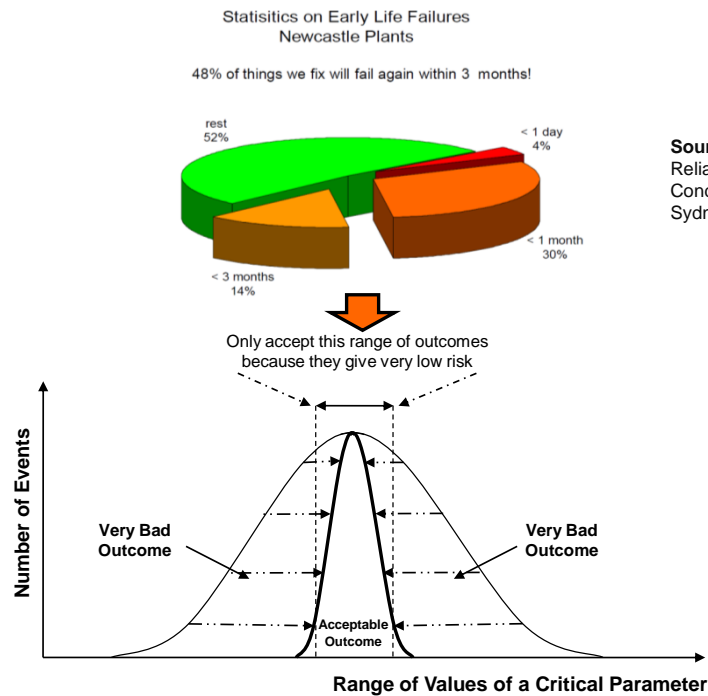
Statisitics on Early Life Failures
Newcastle Plants

48% of things we fix will fail again within 3 months!

rest
52%

< 1 day
4%

< 1 month
30%

< 3 months
14%

Sour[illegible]
Relia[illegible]
Cond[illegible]
Sydn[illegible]

Only accept this range of outcomes because they give very low risk

Number of Events

Very Bad Outcome

Very Bad Outcome

Acceptable Outcome

Range of Values of a Critical Parameter